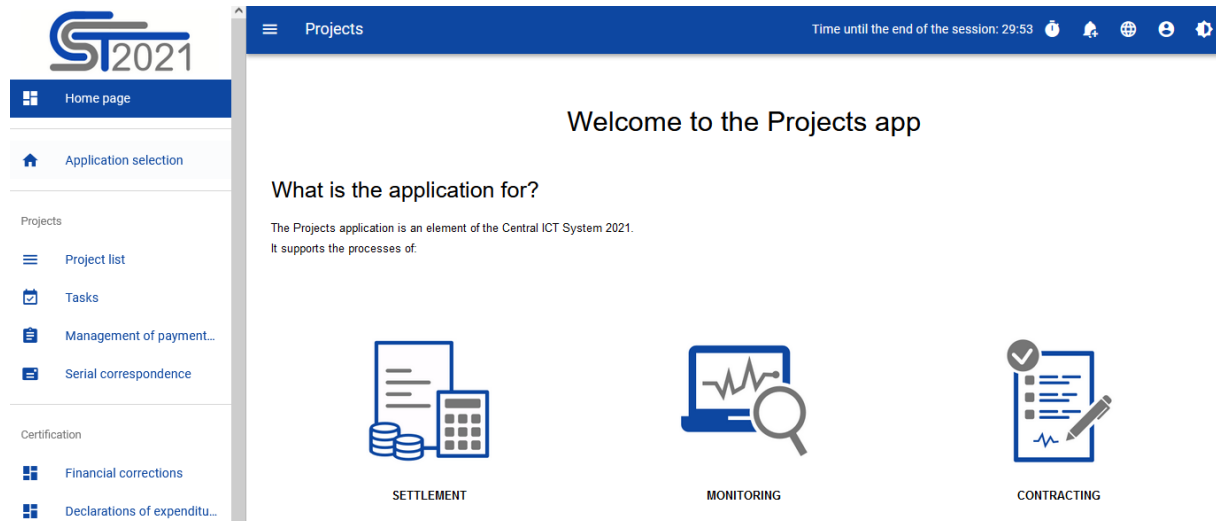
ST2021

Home page

Application selection

Projects

Project list

Tasks

Management of payment...

Serial correspondence

Certification

Financial corrections

Declarations of expenditu...

Projects

Time until the end of the session: 29:53

Welcome to the Projects app

What is the application for?

The Projects application is an element of the Central ICT System 2021.
It supports the processes of:

SETTLEMENT

MONITORING

CONTRACTING